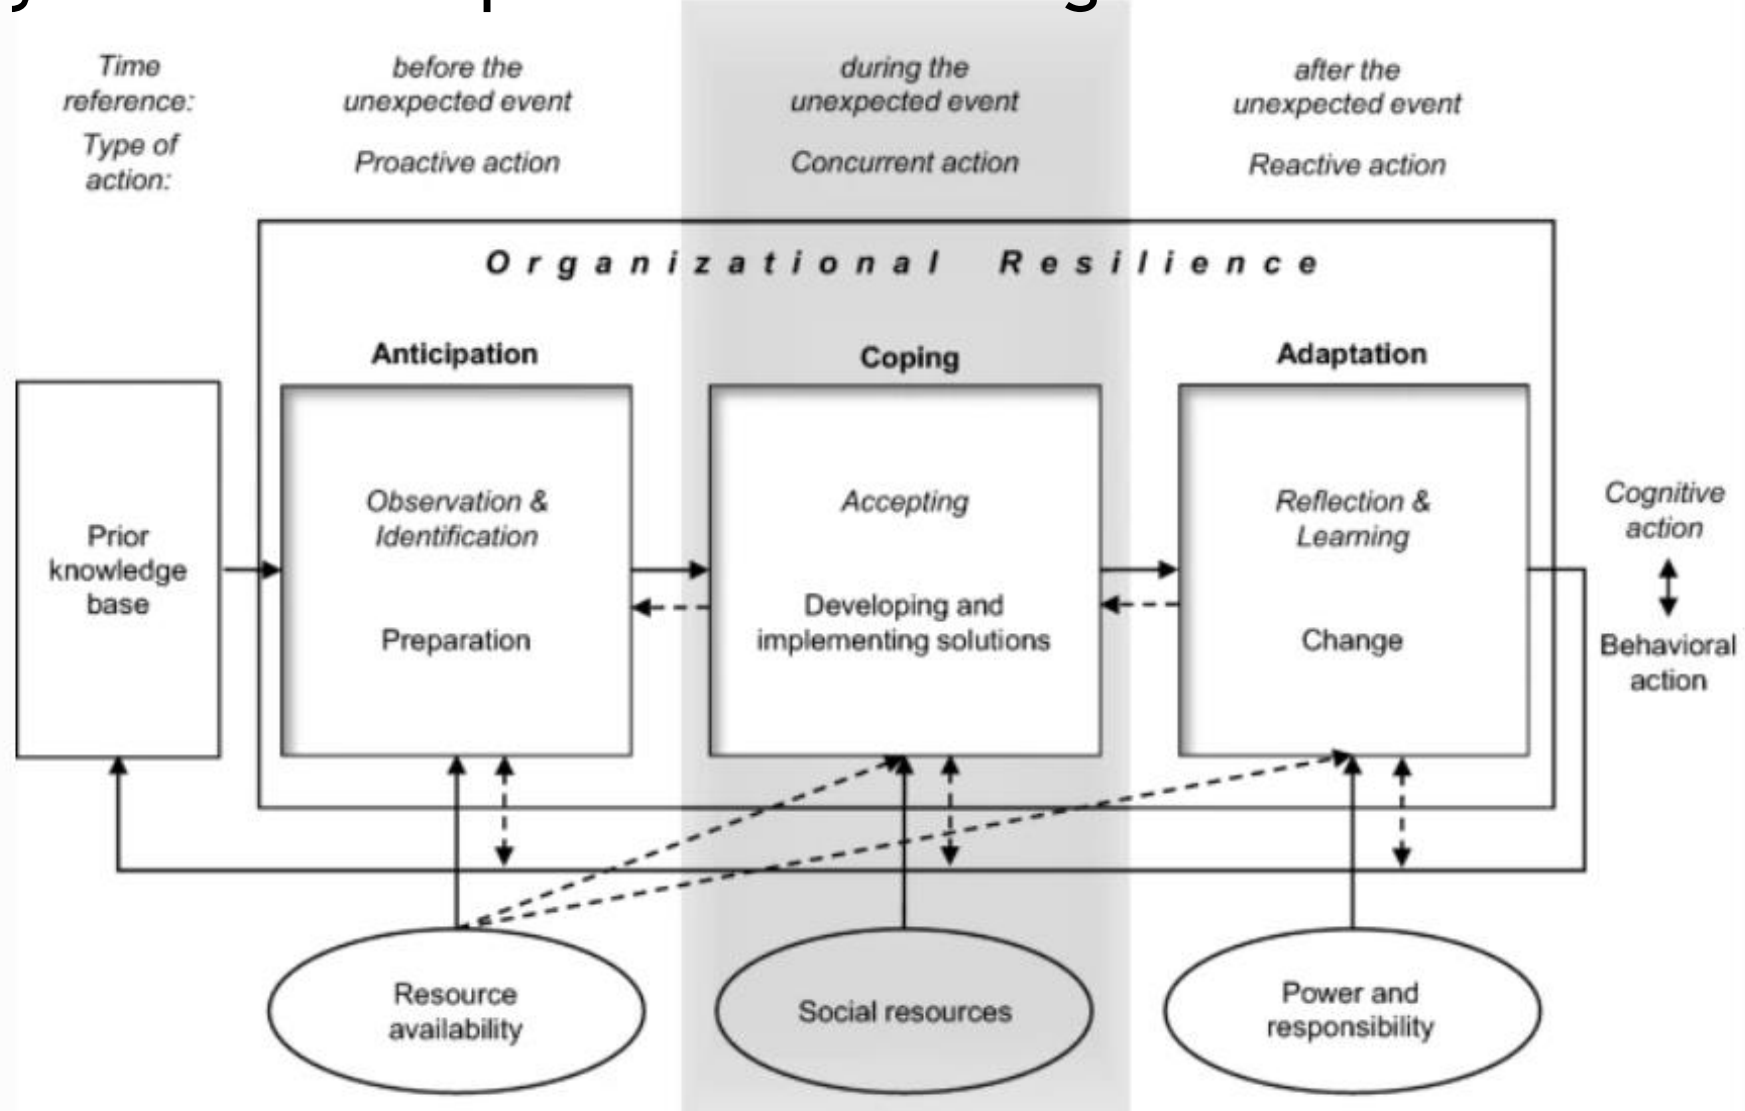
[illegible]

Time reference:

Type of action:

before the unexpected event

Proactive action

during the unexpected event

Concurrent action

after the unexpected event

Reactive action

Organizational Resilience

Anticipation

Coping

Adaptation

Prior knowledge base

Observation & Identification

Preparation

Accepting

Developing and implementing solutions

Reflection & Learning

Change

Cognitive action

Behavioral action

Resource availability

Social resources

Power and responsibility